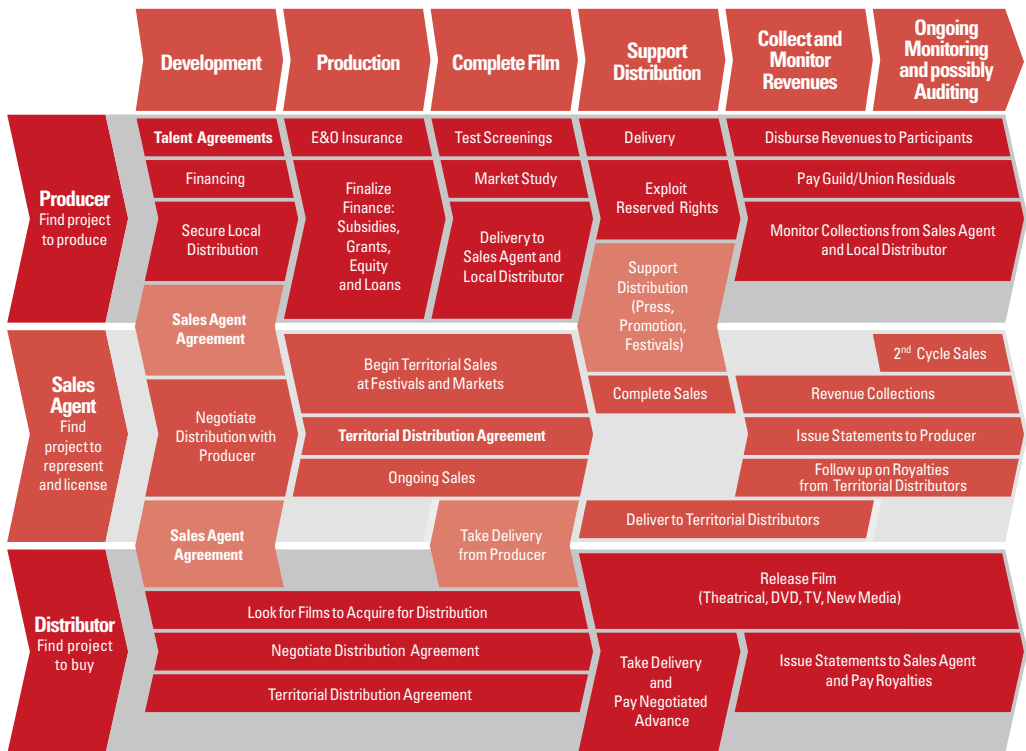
Development

Production

Complete Film

Support Distribution

Collect and Monitor Revenues

Ongoing Monitoring and possibly Auditing

Producer
Find project to produce

Talent Agreements

Financing

Secure Local Distribution

E&O Insurance

Finalize Finance: Subsidies, Grants, Equity and Loans

Test Screenings

Market Study

Delivery to Sales Agent and Local Distributor

Delivery

Exploit Reserved Rights

Support Distribution (Press, Promotion, Festivals)

Disburse Revenues to Participants

Pay Guild/Union Residuals

Monitor Collections from Sales Agent and Local Distributor

Sales Agent Agreement

Sales Agent
Find project to represent and license

Negotiate Distribution with Producer

Begin Territorial Sales at Festivals and Markets

Territorial Distribution Agreement

Ongoing Sales

Complete Sales

$2^{nd}$ Cycle Sales

Revenue Collections

Issue Statements to Producer

Follow up on Royalties from Territorial Distributors

Sales Agent Agreement

Take Delivery from Producer

Deliver to Territorial Distributors

Distributor
Find project to buy

Look for Films to Acquire for Distribution

Negotiate Distribution Agreement

Territorial Distribution Agreement

Release Film (Theatrical, DVD, TV, New Media)

Take Delivery and Pay Negotiated Advance

Issue Statements to Sales Agent and Pay Royalties